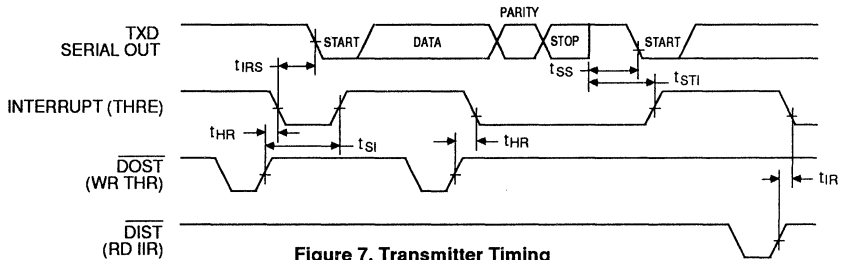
TXD
SERIAL OUT

START

DATA

PARITY

STOP

START

$t_{IRS}$

$t_{SS}$

$t_{STI}$

INTERRUPT (THRE)

$t_{HR}$

$t_{SI}$

$t_{HR}$

$\overline{DOST}$
(WR THR)

$t_{IR}$

$\overline{DIST}$
(RD IIR)

Figure 7. Transmitter Timing